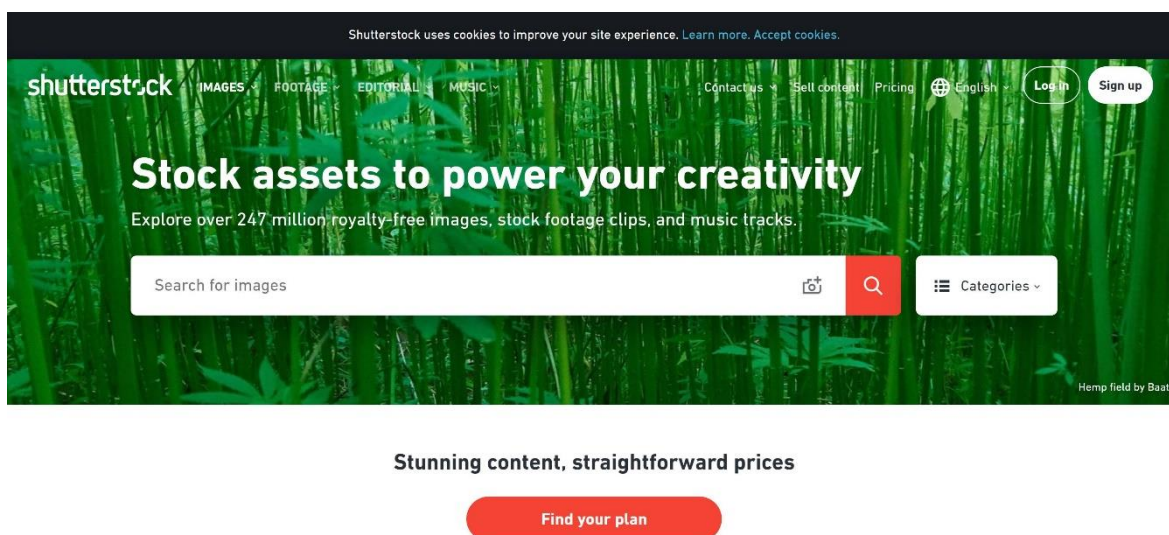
Shutterstock uses cookies to improve your site experience. Learn more. Accept cookies.

shutterstock IMAGES FOOTAGE EDITORIAL MUSIC Contact us Sell content Pricing English Log in Sign up

Stock assets to power your creativity

Explore over 247 million royalty-free images, stock footage clips, and music tracks.

Search for images

Categories

Hemp field by Baat

Stunning content, straightforward prices

Find your plan